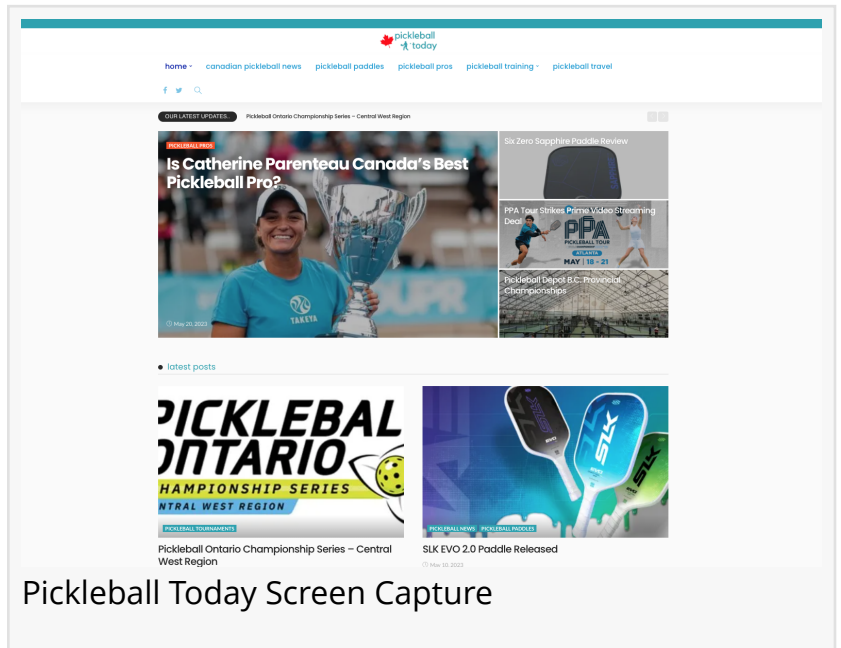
pickleball today

home canadian pickleball news pickleball paddles pickleball pros pickleball training pickleball travel

OUR LATEST UPDATES... Pickleball Ontario Championship Series – Central West Region

PICKLEBALL PROS

Is Catherine Parenteau Canada's Best Pickleball Pro?

TAKEYA

May 20, 2023

Six Zero Sapphire Paddle Review

PPA Tour Strikes Prime Video Streaming Deal

PPA PICKLEBALL TOUR ATLANTA MAY 18 - 21

Pickleball Depot B.C. Provincial Championships

latest posts

PICKLEBAL ONTARIO CHAMPIONSHIP SERIES NTRAL WEST REGION

PICKLEBALL TOURNAMENTS

Pickleball Ontario Championship Series – Central West Region

SLK SLK

PICKLEBALL NEWS PICKLEBALL PADDLES

SLK EVO 2.0 Paddle Released

May 10, 2023

Pickleball Today Screen Capture